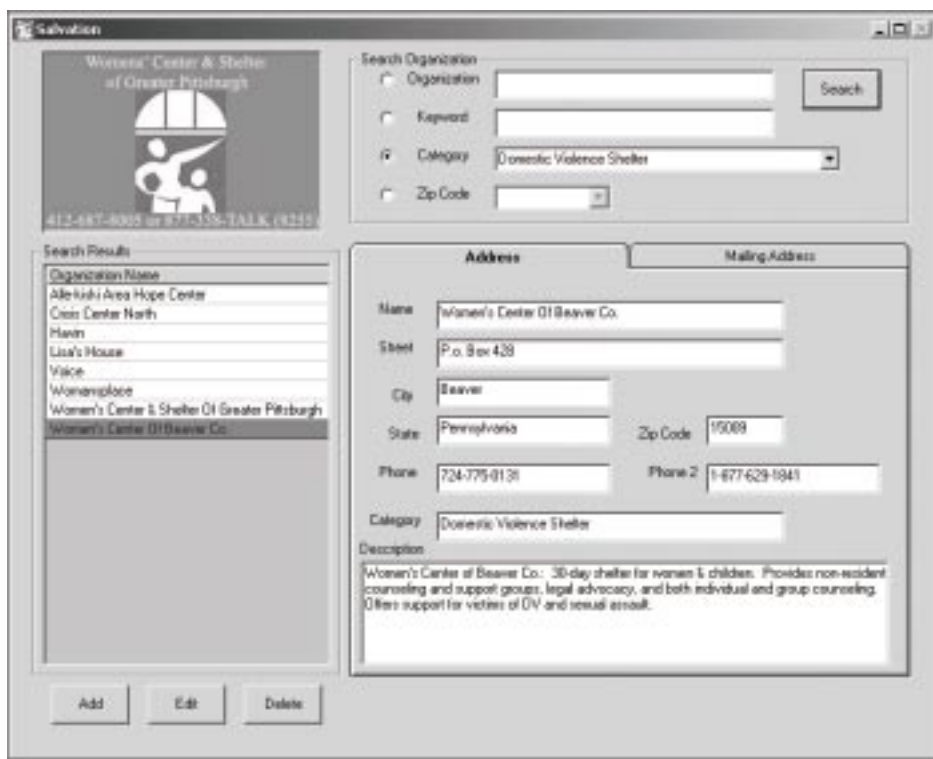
Salvation

Womens' Center & Shelter of Greater Pittsburgh

412-687-8005 or 877-338-TALK (8255)

Search Organization

Organization

Keyword

Category Domestic Violence Shelter

Zip Code

Search

Search Results

| Organization Name |
|---|
| Alle-kiski Area Hope Center |
| Crisis Center North |
| Havin |
| Lisa's House |
| Voice |
| Womansplace |
| Women's Center & Shelter Of Greater Pittsburgh |
| Women's Center Of Beaver Co. |

Address

Mailing Address

Name Women's Center Of Beaver Co.

Street P.o. Box 428

City Beaver

State Pennsylvania

Zip Code 15009

Phone 724-775-0131

Phone 2 1-877-629-1841

Category Domestic Violence Shelter

Description

Women's Center of Beaver Co.: 30-day shelter for women & children. Provides non-resident counseling and support groups, legal advocacy, and both individual and group counseling. Offers support for victims of DV and sexual assault.

Add

Edit

Delete